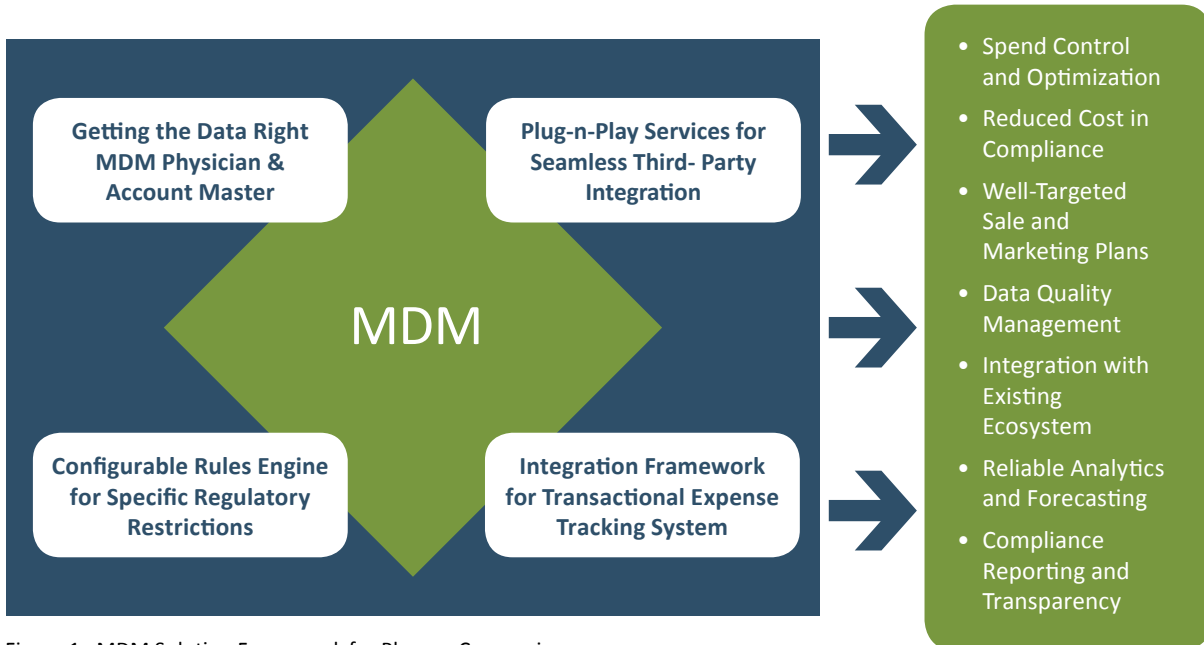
Getting the Data Right MDM Physician & Account Master

Plug-n-Play Services for Seamless Third- Party Integration

MDM

Configurable Rules Engine for Specific Regulatory Restrictions

Integration Framework for Transactional Expense Tracking System

• Spend Control and Optimization
• Reduced Cost in Compliance
• Well-Targeted Sale and Marketing Plans
• Data Quality Management
• Integration with Existing Ecosystem
• Reliable Analytics and Forecasting
• Compliance Reporting and Transparency

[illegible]